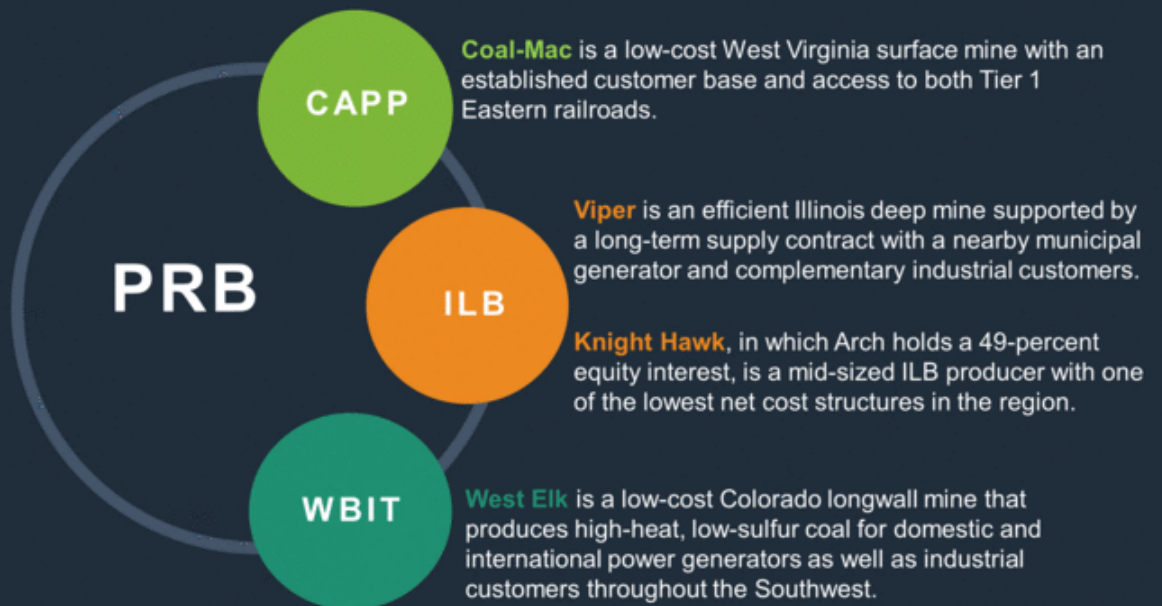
PRB

CAPP

Coal-Mac is a low-cost West Virginia surface mine with an established customer base and access to both Tier 1 Eastern railroads.

ILB

Viper is an efficient Illinois deep mine supported by a long-term supply contract with a nearby municipal generator and complementary industrial customers.

Knight Hawk, in which Arch holds a 49-percent equity interest, is a mid-sized ILB producer with one of the lowest net cost structures in the region.

WBIT

West Elk is a low-cost Colorado longwall mine that produces high-heat, low-sulfur coal for domestic and international power generators as well as industrial customers throughout the Southwest.